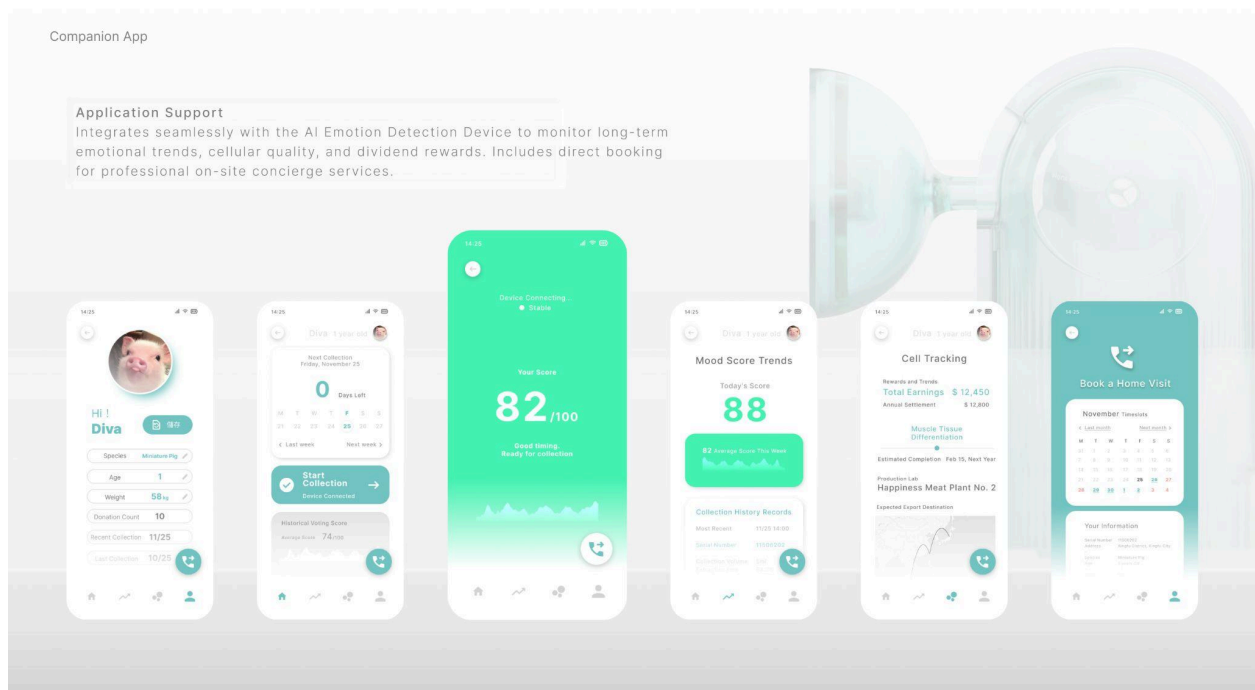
Companion App

Application Support
Integrates seamlessly with the AI Emotion Detection Device to monitor long-term emotional trends, cellular quality, and dividend rewards. Includes direct booking for professional on-site concierge services.

14:25

Hi !
Diva

Species Miniature Pig
Age 1
Weight 58 kg
Donation Count 10
Recent Collection 11/25
Last Collection 10/25

14:25
Diva 1 year old

Next Collection
Friday, November 25
0 Days Left
M T W T F S S
21 22 23 24 25 26 27
< Last week Next week >

Start Collection
Device Connected

Historical Voting Score
Average Score 74/100

14:25
Device Connecting...
Stable

Your Score
82/100
Good timing.
Ready for collection

14:25
Diva 1 year old
Mood Score Trends
Today's Score
88
82 Average Score This Week

Collection History Records
Most Recent 11/25 14:00
Serial Number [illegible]
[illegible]

14:25
Diva 1 year old
Cell Tracking
Rewards and Trends
Total Earnings $ 12,450
Annual Settlement $ 12,800
Muscle Tissue Differentiation
Estimated Completion Feb 15, Next Year
Production Lab
Happiness Meat Plant No. 2
Expected Export Destination

14:25
Book a Home Visit
November Timeslots
< Last month Next month >
M T W T F S S
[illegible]
25 26 27
28 29 30 1 2 3 4

Your Information
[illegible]